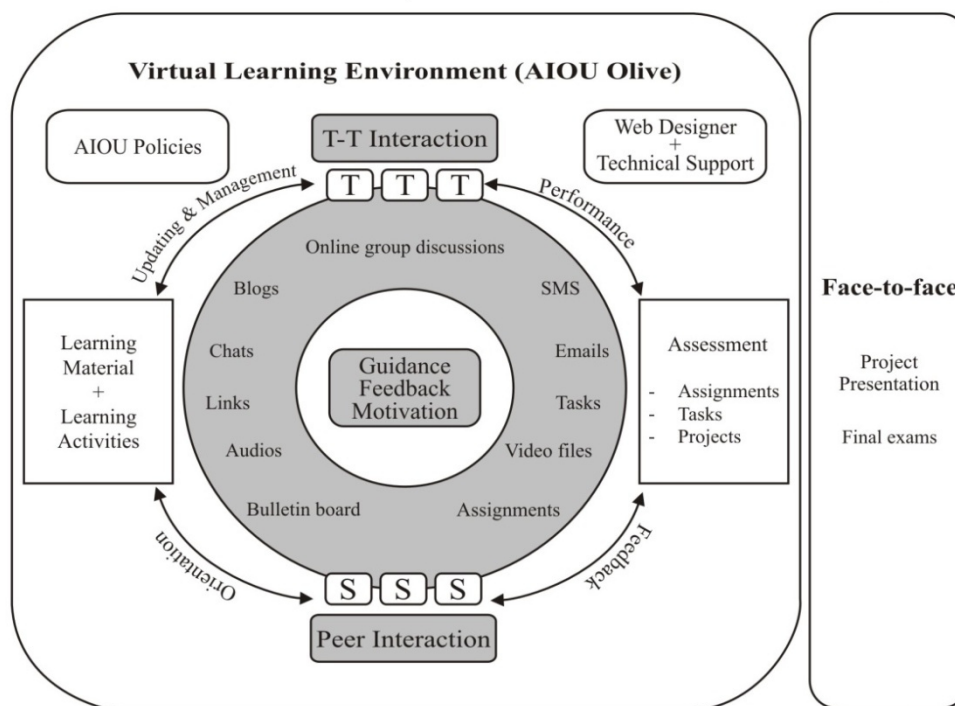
Virtual Learning Environment (AIOU Olive)

AIOU Policies

T-T Interaction

Web Designer + Technical Support

T T T

Updating & Management

Performance

Online group discussions

Blogs

SMS

Chats

Emails

Links

Tasks

Audios

Video files

Bulletin board

Assignments

Guidance Feedback Motivation

Learning Material + Learning Activities

Assessment

- Assignments
- Tasks
- Projects

Orientation

Feedback

S S S

Peer Interaction

Face-to-face

Project Presentation

Final exams